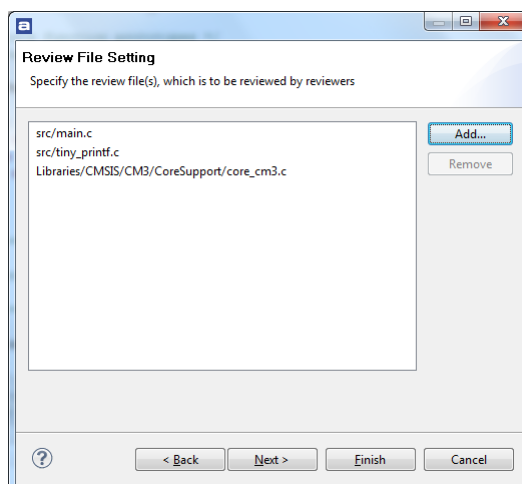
Review File Setting

Specify the review file(s), which is to be reviewed by reviewers

src/main.c
src/tiny_printf.c
Libraries/CMSIS/CM3/CoreSupport/core_cm3.c

Add...

Remove

?

< Back

Next >

Finish

Cancel